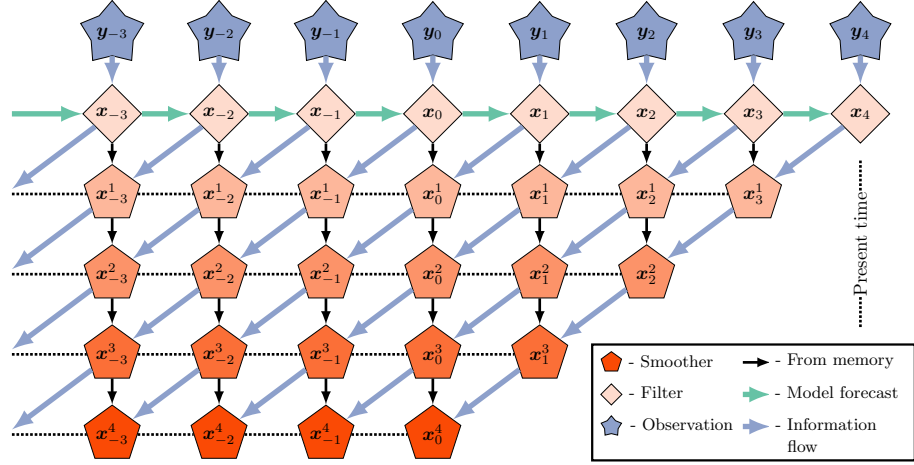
$\boldsymbol{y}_{-3}$ $\boldsymbol{y}_{-2}$ $\boldsymbol{y}_{-1}$ $\boldsymbol{y}_{0}$ $\boldsymbol{y}_{1}$ $\boldsymbol{y}_{2}$ $\boldsymbol{y}_{3}$ $\boldsymbol{y}_{4}$

$\boldsymbol{x}_{-3}$ $\boldsymbol{x}_{-2}$ $\boldsymbol{x}_{-1}$ $\boldsymbol{x}_{0}$ $\boldsymbol{x}_{1}$ $\boldsymbol{x}_{2}$ $\boldsymbol{x}_{3}$ $\boldsymbol{x}_{4}$

$\boldsymbol{x}^1_{-3}$ $\boldsymbol{x}^1_{-2}$ $\boldsymbol{x}^1_{-1}$ $\boldsymbol{x}^1_{0}$ $\boldsymbol{x}^1_{1}$ $\boldsymbol{x}^1_{2}$ $\boldsymbol{x}^1_{3}$

$\boldsymbol{x}^2_{-3}$ $\boldsymbol{x}^2_{-2}$ $\boldsymbol{x}^2_{-1}$ $\boldsymbol{x}^2_{0}$ $\boldsymbol{x}^2_{1}$ $\boldsymbol{x}^2_{2}$

$\boldsymbol{x}^3_{-3}$ $\boldsymbol{x}^3_{-2}$ $\boldsymbol{x}^3_{-1}$ $\boldsymbol{x}^3_{0}$ $\boldsymbol{x}^3_{1}$

$\boldsymbol{x}^4_{-3}$ $\boldsymbol{x}^4_{-2}$ $\boldsymbol{x}^4_{-1}$ $\boldsymbol{x}^4_{0}$

Present time

- Smoother
- From memory
- Filter
- Model forecast
- Observation
- Information flow